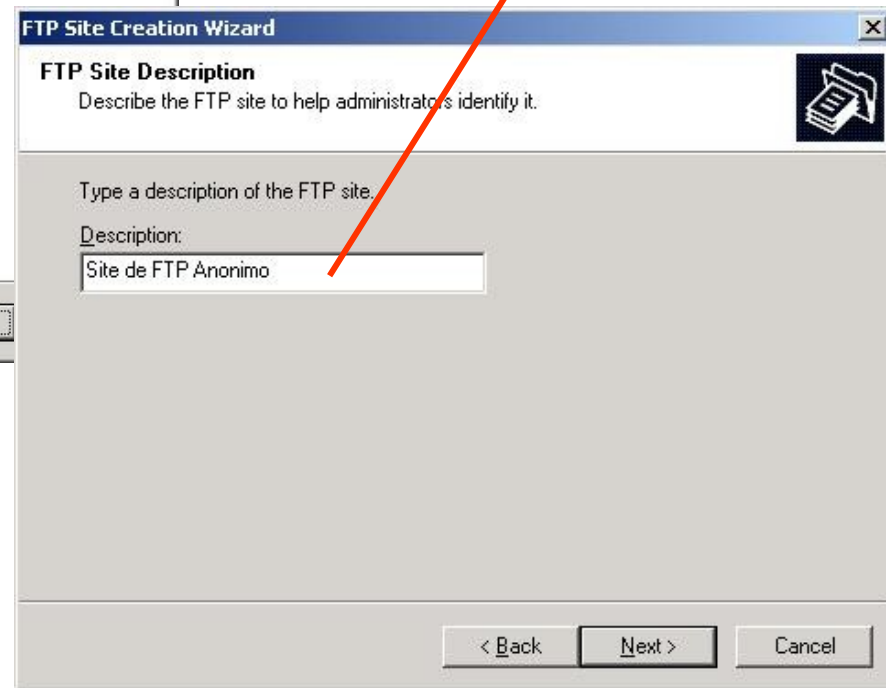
FTP Site Creation Wizard

FTP Site Description
Describe the FTP site to help administrators identify it.

Type a description of the FTP site.

Description:

Site de FTP Anonimo

< Back

Next >

Cancel